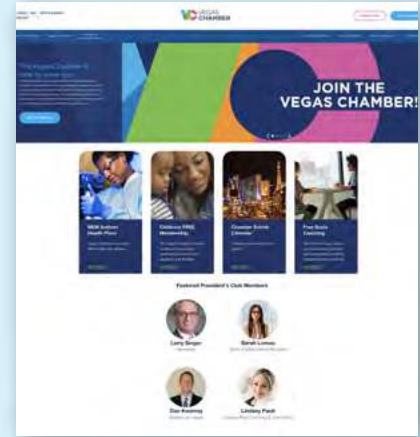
VEGAS CHAMBER

JOIN THE VEGAS CHAMBER!

NEW Anthem Health Plan

Childcare FREE Membership

Chamber Events Calendar

Free Score Coaching

Featured President's Club Members

Larry Singer

Sarah Lomas

Dan Kearney

Lindsey Pauli